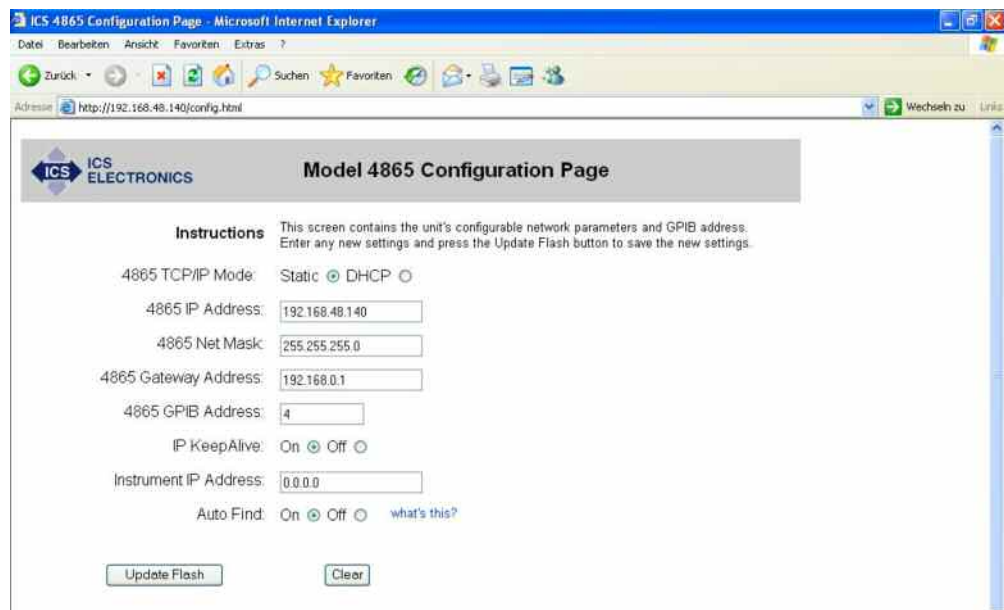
ICS 4865 Configuration Page - Microsoft Internet Explorer

Datei Bearbeiten Ansicht Favoriten Extras ?

Zurück · Suchen Favoriten

Adresse http://192.168.48.140/config.html

Wechseln zu Links

ICS ICS ELECTRONICS

Model 4865 Configuration Page

Instructions This screen contains the unit's configurable network parameters and GPIB address. Enter any new settings and press the Update Flash button to save the new settings.

4865 TCP/IP Mode: Static DHCP

4865 IP Address: 192.168.48.140

4865 Net Mask: 255.255.255.0

4865 Gateway Address: 192.168.0.1

4865 GPIB Address: 4

IP KeepAlive: On Off

Instrument IP Address: 0.0.0.0

Auto Find: On Off what's this?

Update Flash

Clear